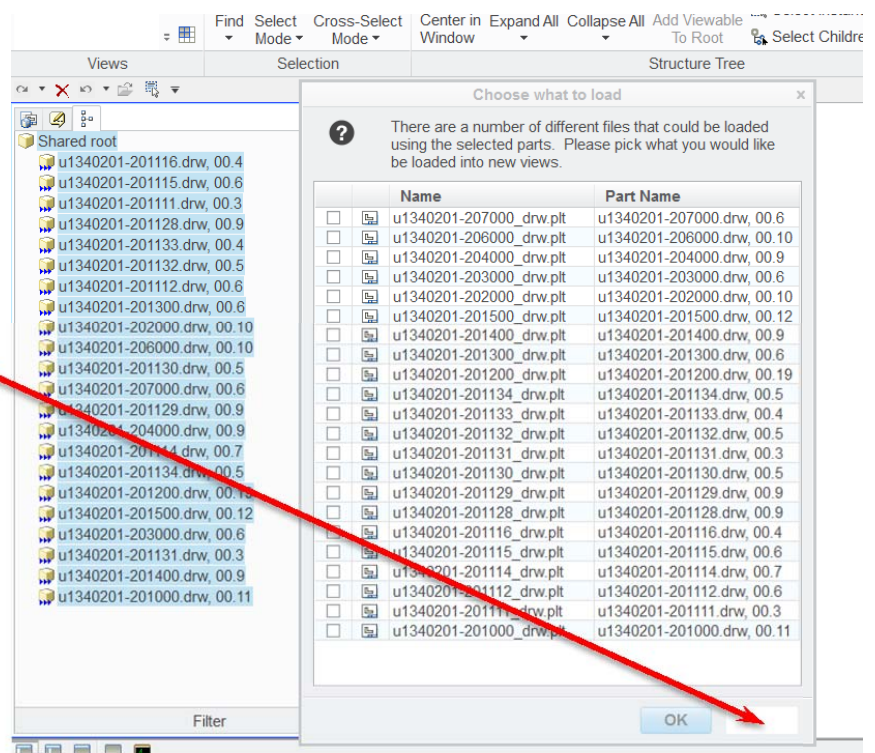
Find Select Mode Cross-Select Mode Center in Window Expand All Collapse All Add Viewable To Root Select Childre

Views Selection Structure Tree

Shared root
u1340201-201116.drw, 00.4
u1340201-201115.drw, 00.6
u1340201-201111.drw, 00.3
u1340201-201128.drw, 00.9
u1340201-201133.drw, 00.4
u1340201-201132.drw, 00.5
u1340201-201112.drw, 00.6
u1340201-201300.drw, 00.6
u1340201-202000.drw, 00.10
u1340201-206000.drw, 00.10
u1340201-201130.drw, 00.5
u1340201-207000.drw, 00.6
u1340201-201129.drw, 00.9
u1340201-204000.drw, 00.9
u1340201-201114.drw, 00.7
u1340201-201134.drw, 00.5
u1340201-201200.drw, 00.19
u1340201-201500.drw, 00.12
u1340201-203000.drw, 00.6
u1340201-201131.drw, 00.3
u1340201-201400.drw, 00.9
u1340201-201000.drw, 00.11

Filter

Choose what to load

There are a number of different files that could be loaded using the selected parts. Please pick what you would like be loaded into new views.

| Name | Part Name |
|---|---|
| u1340201-207000_drw.plt | u1340201-207000.drw, 00.6 |
| u1340201-206000_drw.plt | u1340201-206000.drw, 00.10 |
| u1340201-204000_drw.plt | u1340201-204000.drw, 00.9 |
| u1340201-203000_drw.plt | u1340201-203000.drw, 00.6 |
| u1340201-202000_drw.plt | u1340201-202000.drw, 00.10 |
| u1340201-201500_drw.plt | u1340201-201500.drw, 00.12 |
| u1340201-201400_drw.plt | u1340201-201400.drw, 00.9 |
| u1340201-201300_drw.plt | u1340201-201300.drw, 00.6 |
| u1340201-201200_drw.plt | u1340201-201200.drw, 00.19 |
| u1340201-201134_drw.plt | u1340201-201134.drw, 00.5 |
| u1340201-201133_drw.plt | u1340201-201133.drw, 00.4 |
| u1340201-201132_drw.plt | u1340201-201132.drw, 00.5 |
| u1340201-201131_drw.plt | u1340201-201131.drw, 00.3 |
| u1340201-201130_drw.plt | u1340201-201130.drw, 00.5 |
| u1340201-201129_drw.plt | u1340201-201129.drw, 00.9 |
| u1340201-201128_drw.plt | u1340201-201128.drw, 00.9 |
| u1340201-201116_drw.plt | u1340201-201116.drw, 00.4 |
| u1340201-201115_drw.plt | u1340201-201115.drw, 00.6 |
| u1340201-201114_drw.plt | u1340201-201114.drw, 00.7 |
| u1340201-201112_drw.plt | u1340201-201112.drw, 00.6 |
| u1340201-201111_drw.plt | u1340201-201111.drw, 00.3 |
| u1340201-201000_drw.plt | u1340201-201000.drw, 00.11 |

OK